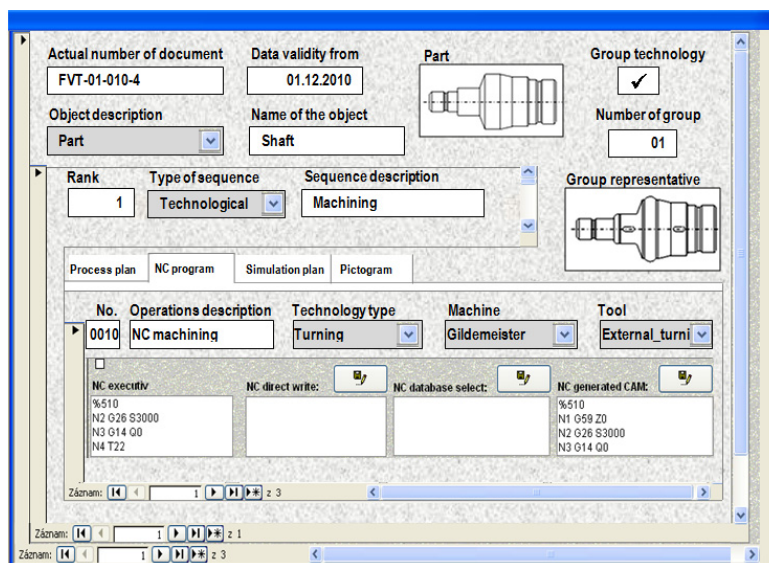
Actual number of document
FVT-01-010-4

Data validity from
01.12.2010

Part

Group technology
✓

Object description
Part

Name of the object
Shaft

Number of group
01

Rank
1

Type of sequence
Technological

Sequence description
Machining

Group representative

Process plan | NC program | Simulation plan | Pictogram

No.
0010

Operations description
NC machining

Technology type
Turning

Machine
Gildemeister

Tool
External_turni

NC executiv
%510
N2 G26 S3000
N3 G14 Q0
N4 T22

NC direct write:

NC database select:

NC generated CAM:
%510
N1 G59 Z0
N2 G26 S3000
N3 G14 Q0

Záznam: 1 z 3

Záznam: 1 z 1

Záznam: 1 z 3